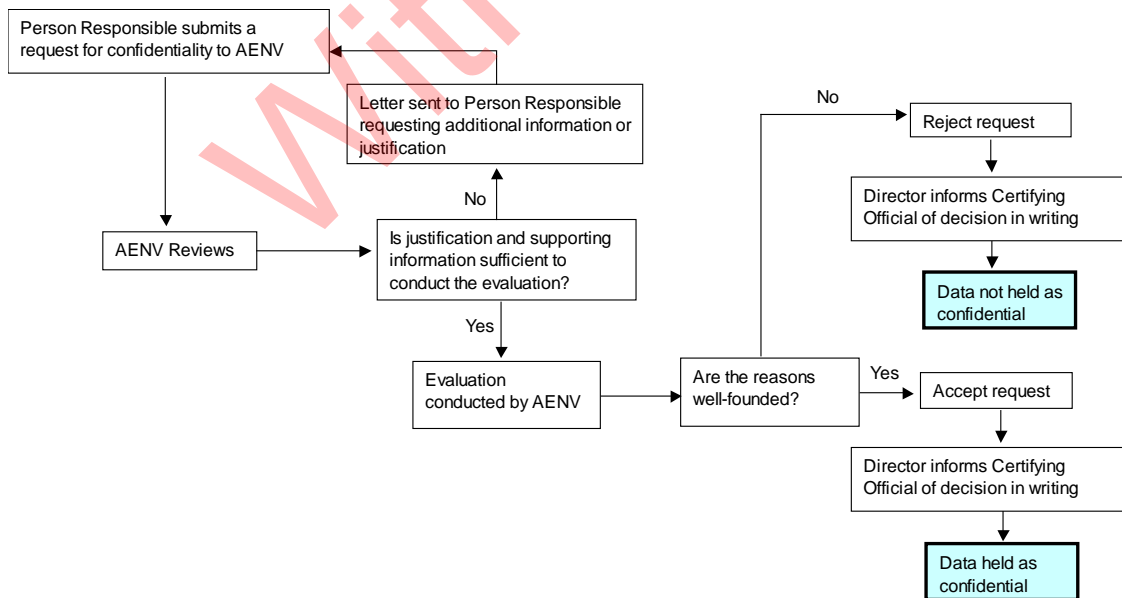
Person Responsible submits a request for confidentiality to AENV

Letter sent to Person Responsible requesting additional information or justification

No

AENV Reviews

Is justification and supporting information sufficient to conduct the evaluation?

Yes

Evaluation conducted by AENV

Are the reasons well-founded?

No

Reject request

Director informs Certifying Official of decision in writing

Data not held as confidential

Yes

Accept request

Director informs Certifying Official of decision in writing

Data held as confidential

Wit